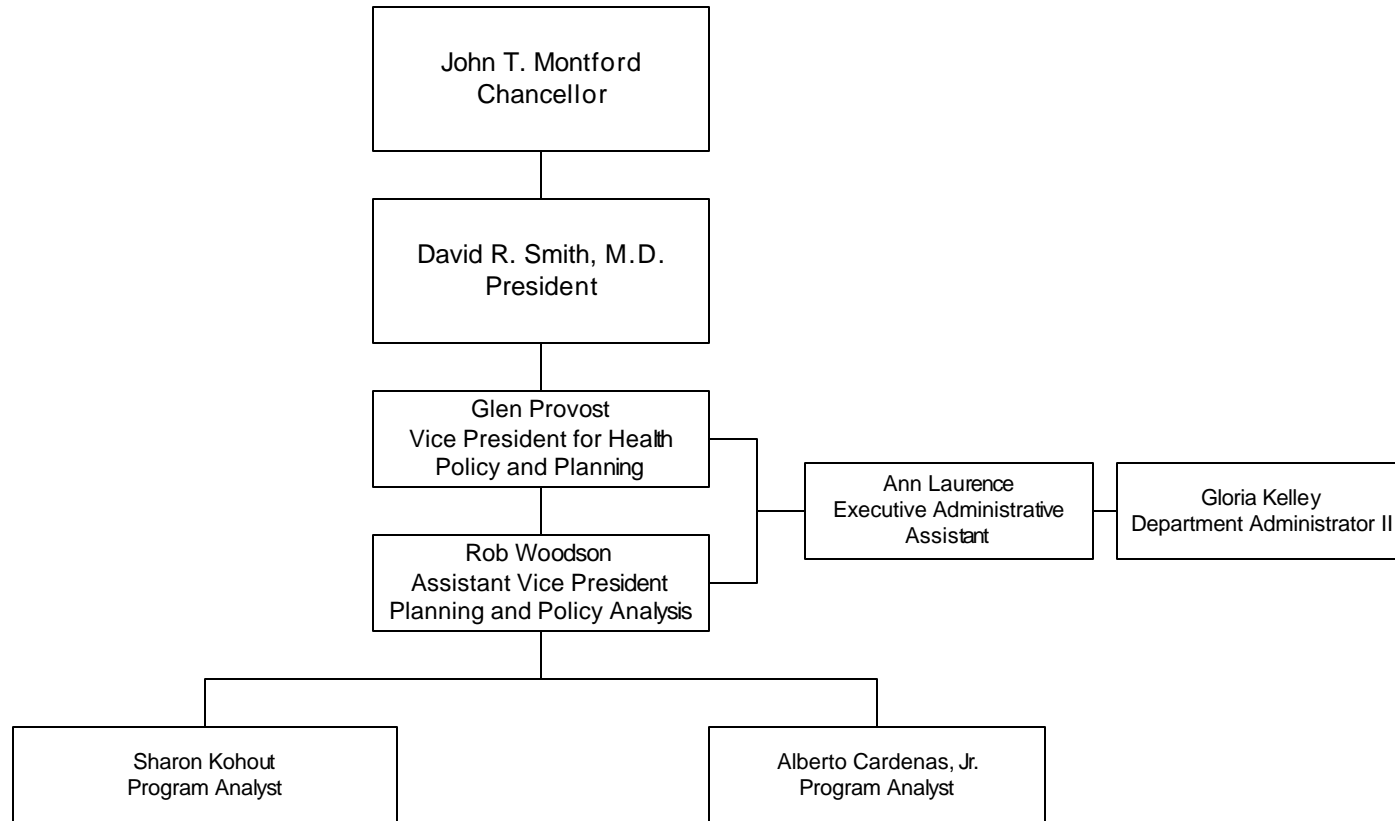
John T. Montford
Chancellor

David R. Smith, M.D.
President

Glen Provost
Vice President for Health Policy and Planning

Rob Woodson
Assistant Vice President
Planning and Policy Analysis

Ann Laurence
Executive Administrative Assistant

Gloria Kelley
Department Administrator II

Sharon Kohout
Program Analyst

Alberto Cardenas, Jr.
Program Analyst